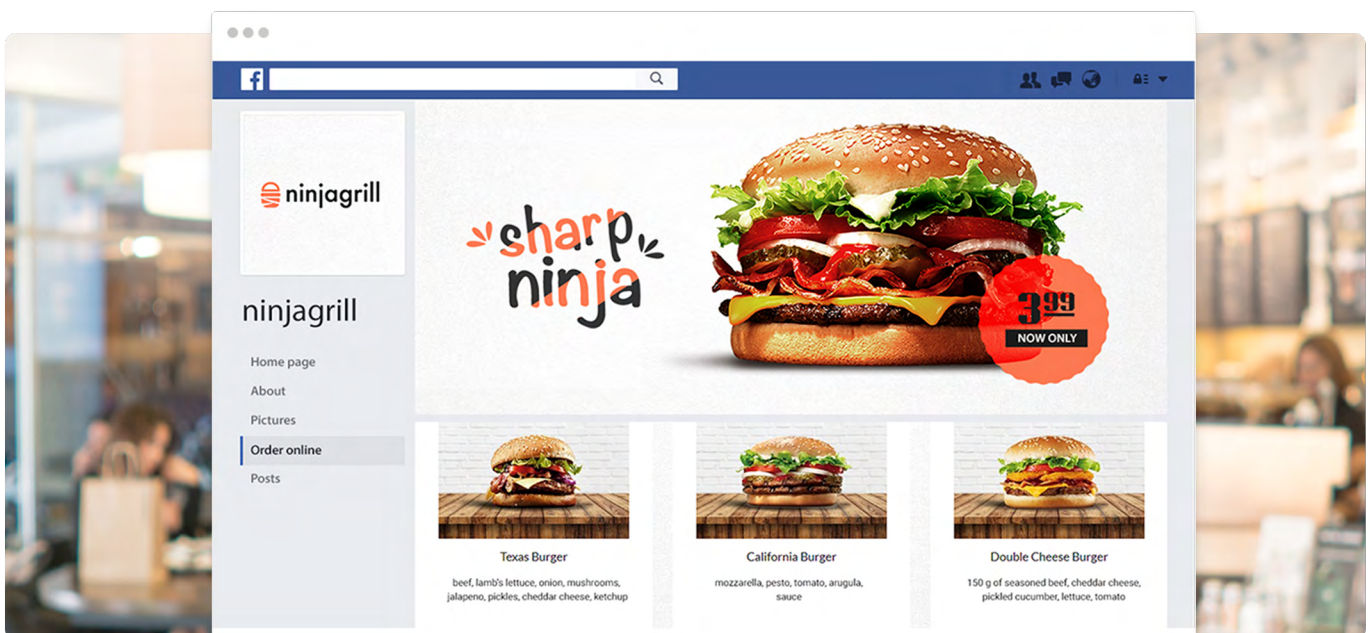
f

ninjagrill

ninjagrill

Home page

About

Pictures

Order online

Posts

sharp ninja

$3^{99}$
NOW ONLY

Texas Burger

beef, lamb's lettuce, onion, mushrooms, jalapeno, pickles, cheddar cheese, ketchup

California Burger

mozzarella, pesto, tomato, arugula, sauce

Double Cheese Burger

150 g of seasoned beef, cheddar cheese, pickled cucumber, lettuce, tomato